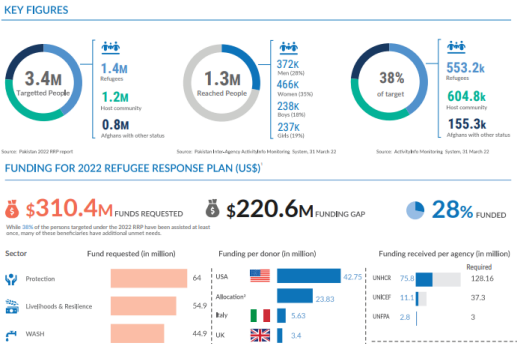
KEY FIGURES

3.4M
Targetted People

1.4M
Refugees
1.2M
Host community
0.8M
Afghans with other status

Source: Pakistan 2022 RRP report

1.3M
Reached People

372K
Men (28%)
466K
Women (35%)
238K
Boys (18%)
237K
Girls (19%)

Source: Pakistan Inter-Agency ActivityInfo Monitoring System, 31 March 22

38%
of target

553.2k
Refugees
604.8k
Host community
155.3k
Afghans with other status

Source: ActivityInfo Monitoring System, 31 March 22

FUNDING FOR 2022 REFUGEE RESPONSE PLAN (US$)¹

$310.4M FUNDS REQUESTED

$220.6M FUNDING GAP

28% FUNDED

While 38% of the persons targeted under the 2022 RRP have been assisted at least once, many of these beneficiaries have additional unmet needs.

Sector
Protection
Livelihoods & Resilience
WASH

Fund requested (in million)
64
54.9
44.9

Funding per donor (in million)
USA 42.75
Allocation² 23.83
Italy 5.63
UK 3.4

Funding received per agency (in million)
Required
UNHCR 75.8 128.16
UNICEF 11.1 37.3
UNFPA 2.8 3